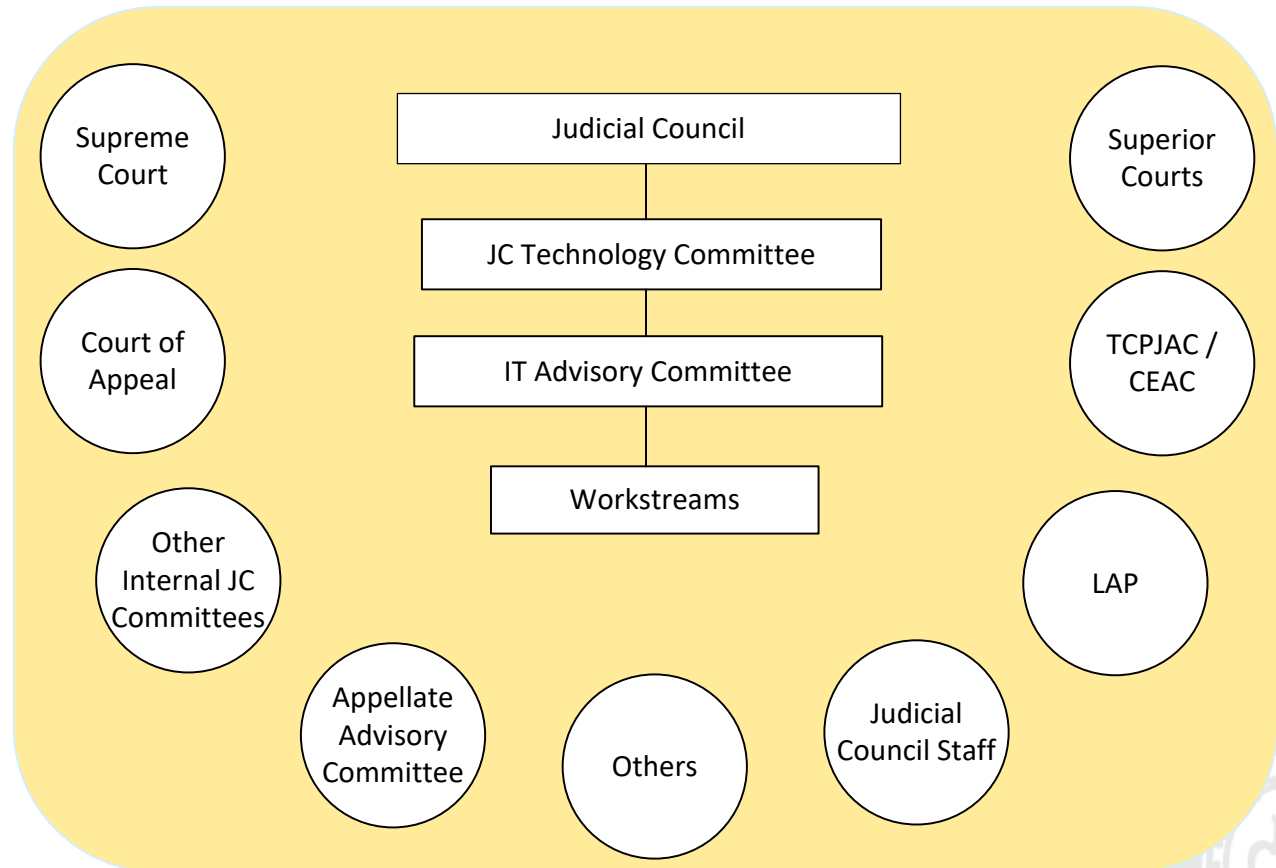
Supreme Court

Judicial Council

JC Technology Committee

IT Advisory Committee

Workstreams

Superior Courts

Court of Appeal

TCPJAC / CEAC

Other Internal JC Committees

LAP

Appellate Advisory Committee

Others

Judicial Council Staff